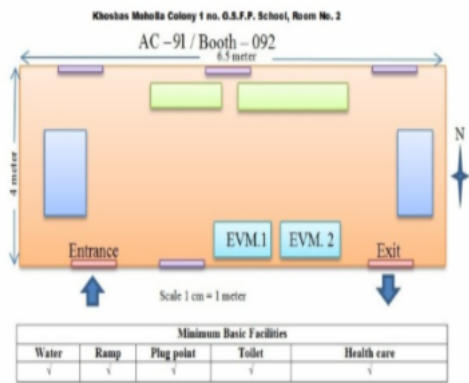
Khosbas Mohalla Colony 1 no. G.S.F.P. School, Room No. 2

AC – 91 / Booth – 092

6.5 meter

4 meter

N

EVM.1

EVM. 2

Entrance

Exit

Scale 1 cm = 1 meter

| Minimum Basic Facilities | | | | |
|---|---|---|---|---|
| Water | Ramp | Plug point | Toilet | Health care |
| √ | √ | √ | √ | √ |